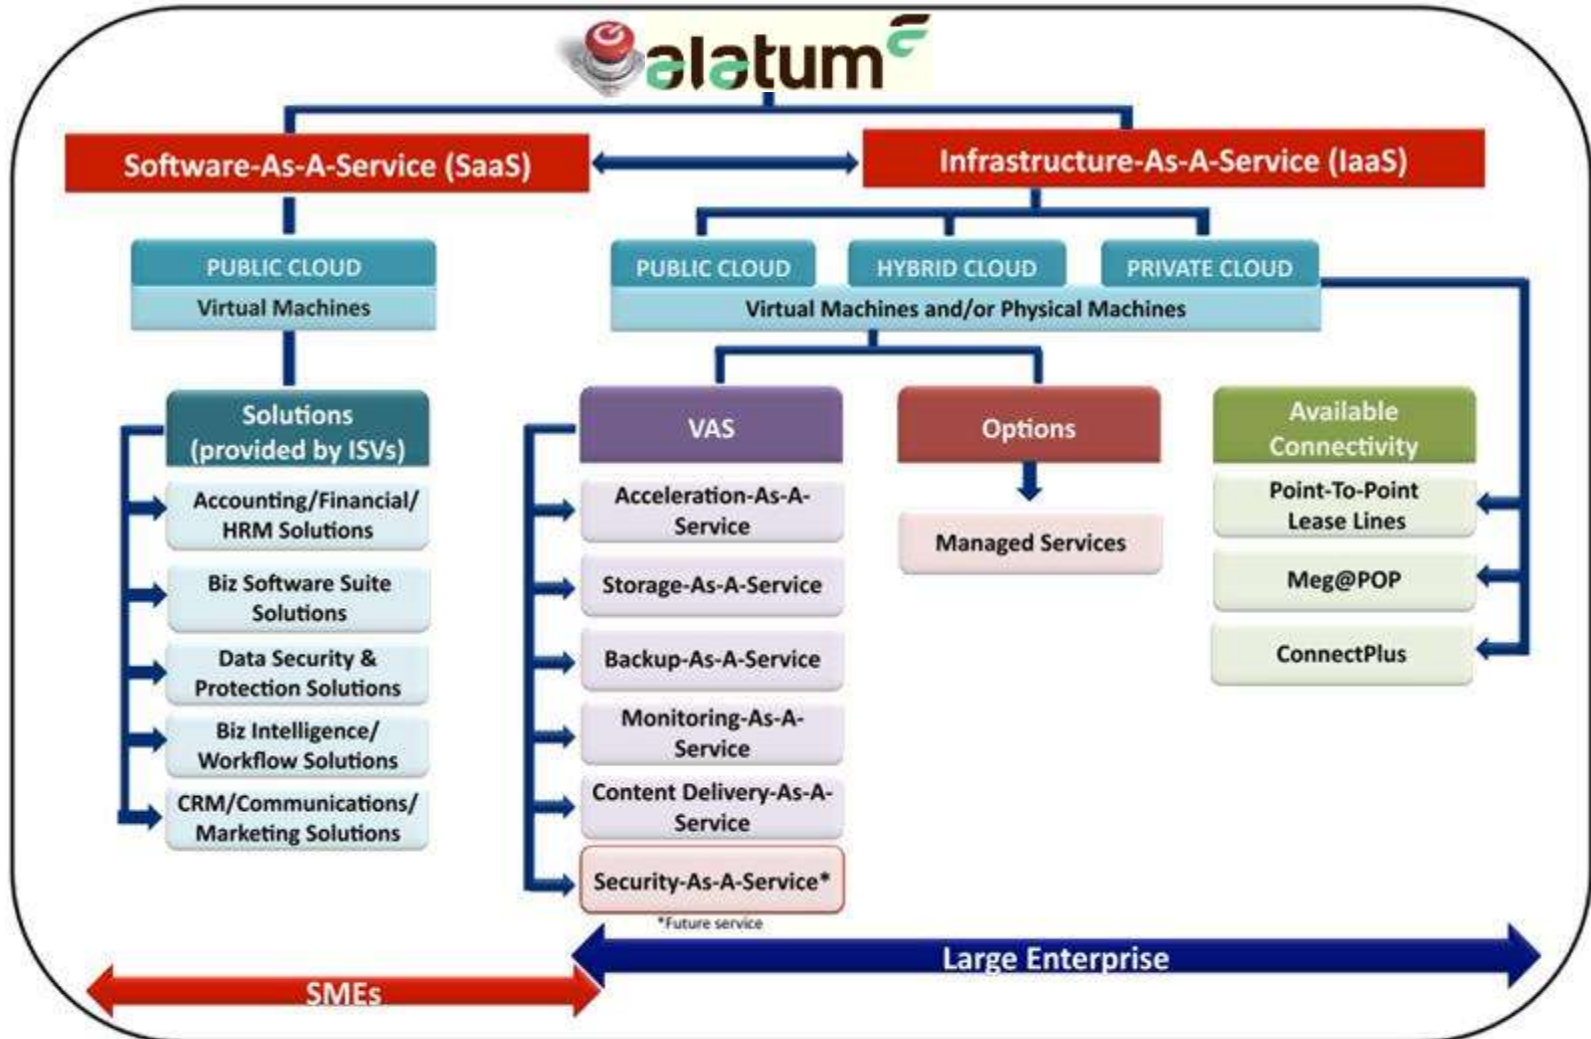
alatum

Software-As-A-Service (SaaS)

Infrastructure-As-A-Service (IaaS)

PUBLIC CLOUD
Virtual Machines

PUBLIC CLOUD
HYBRID CLOUD
PRIVATE CLOUD
Virtual Machines and/or Physical Machines

Solutions (provided by ISVs)
Accounting/Financial/ HRM Solutions
Biz Software Suite Solutions
Data Security & Protection Solutions
Biz Intelligence/ Workflow Solutions
CRM/Communications/ Marketing Solutions

VAS
Acceleration-As-A-Service
Storage-As-A-Service
Backup-As-A-Service
Monitoring-As-A-Service
Content Delivery-As-A-Service
Security-As-A-Service*
*Future service

Options
Managed Services

Available Connectivity
Point-To-Point Lease Lines
Meg@POP
ConnectPlus

Large Enterprise

SMEs